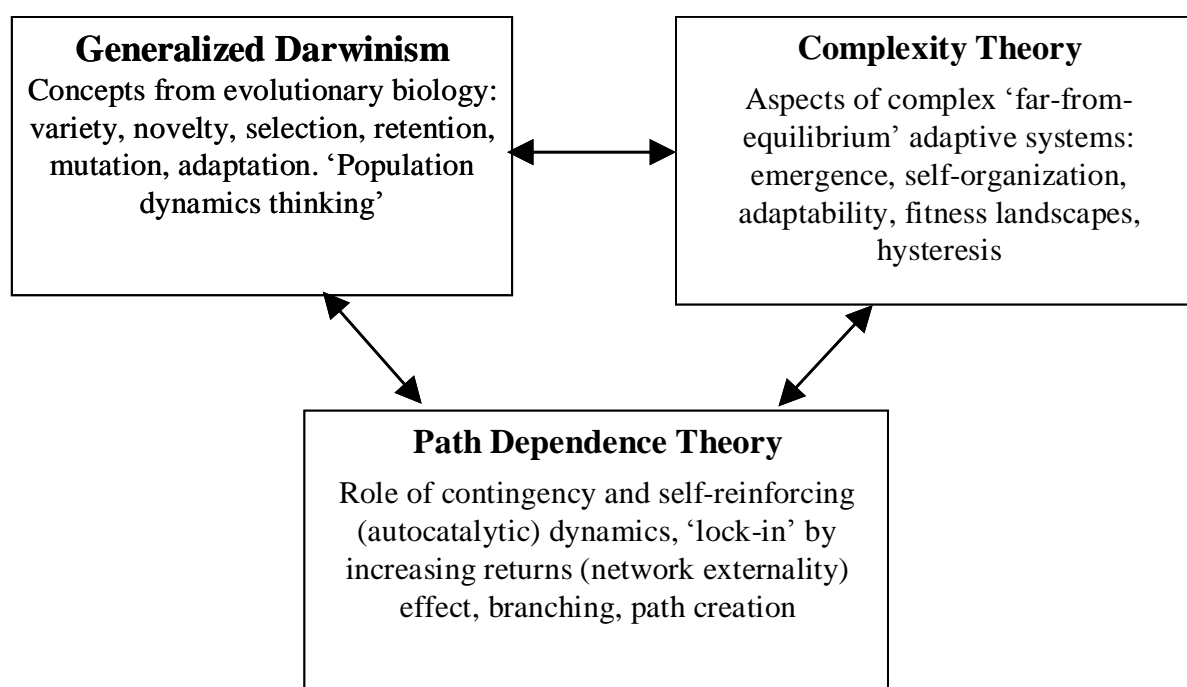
**Generalized Darwinism**
Concepts from evolutionary biology: variety, novelty, selection, retention, mutation, adaptation. 'Population dynamics thinking'

**Complexity Theory**
Aspects of complex 'far-from-equilibrium' adaptive systems: emergence, self-organization, adaptability, fitness landscapes, hysteresis

**Path Dependence Theory**
Role of contingency and self-reinforcing (autocatalytic) dynamics, 'lock-in' by increasing returns (network externality) effect, branching, path creation